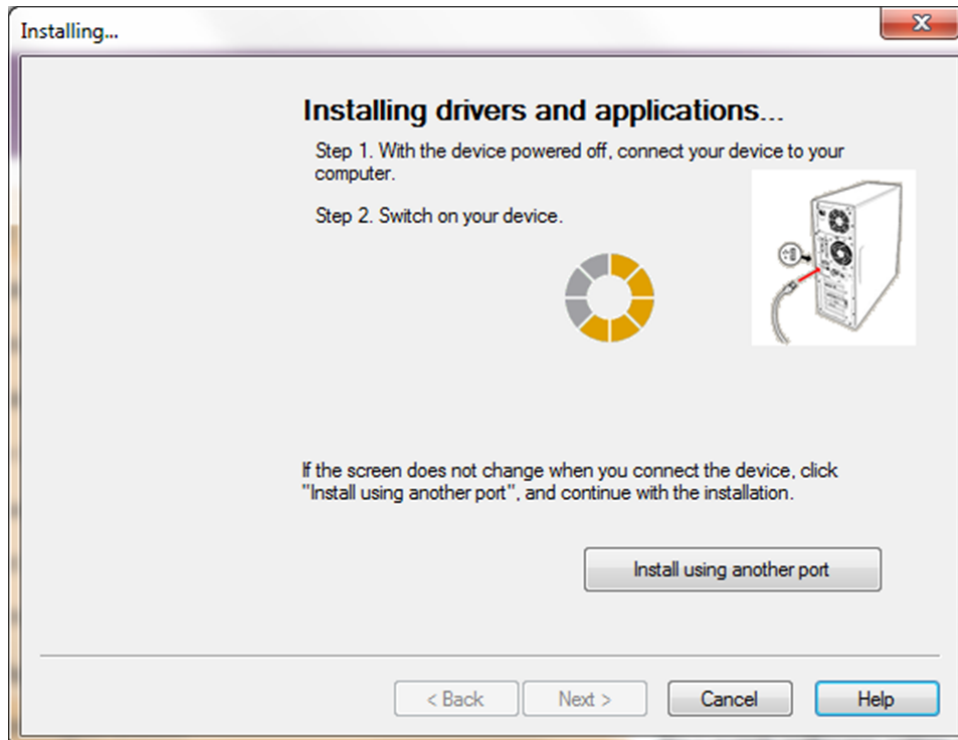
Installing...

Installing drivers and applications...

Step 1. With the device powered off, connect your device to your computer.

Step 2. Switch on your device.

If the screen does not change when you connect the device, click "Install using another port", and continue with the installation.

Install using another port

< Back

Next >

Cancel

Help